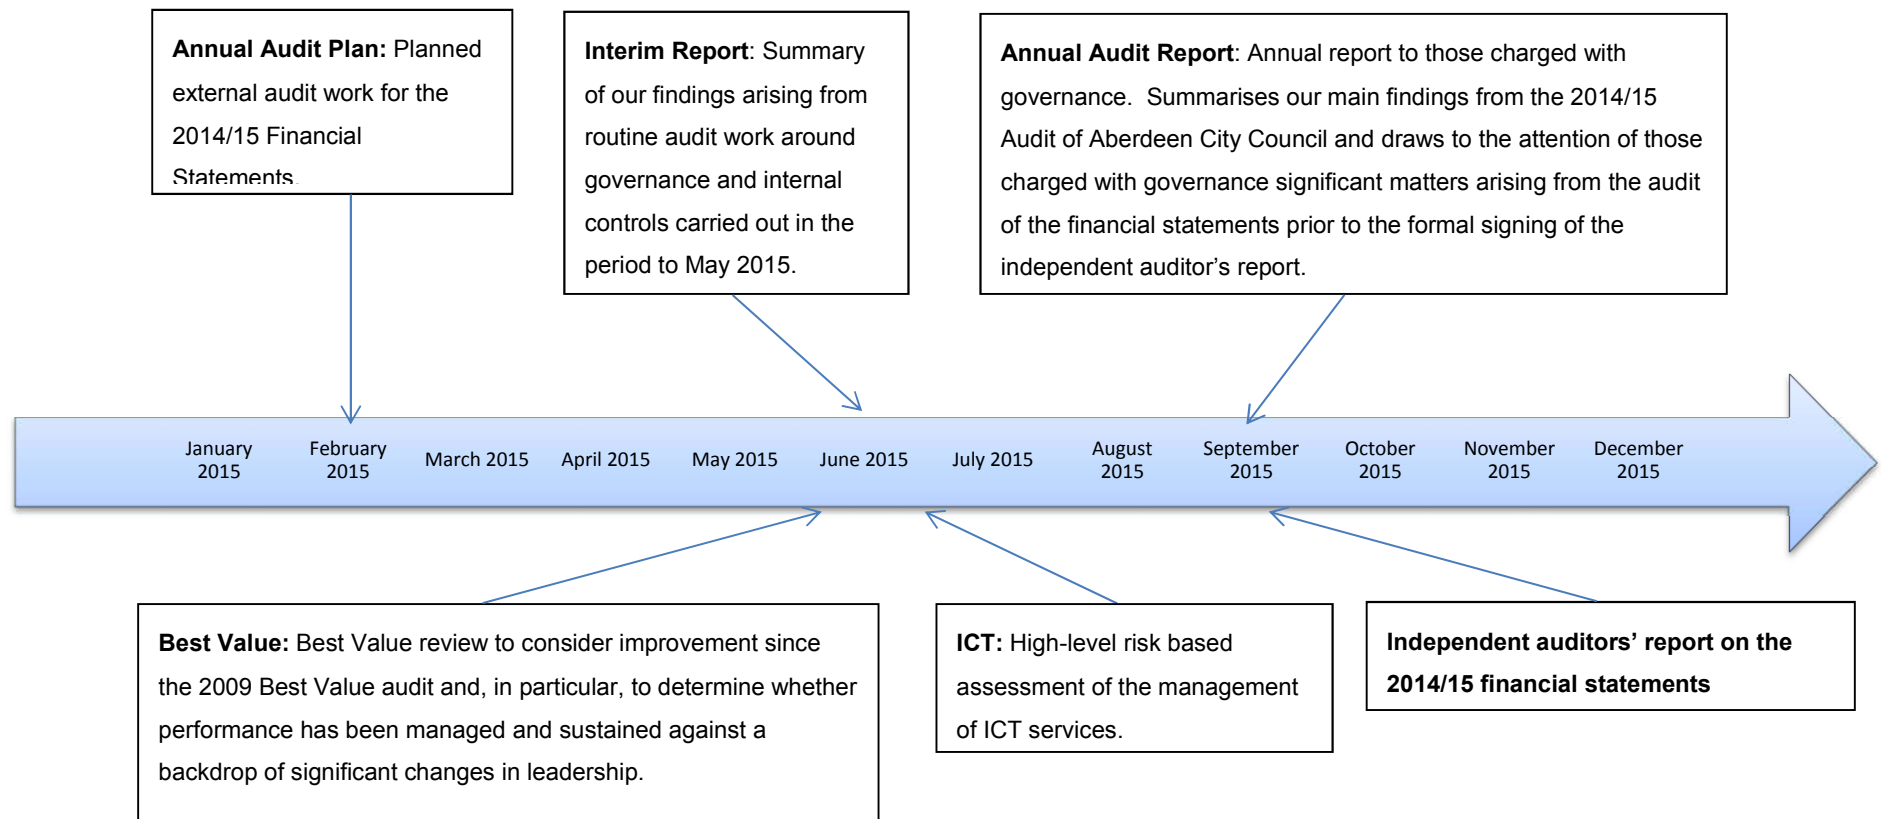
**Annual Audit Plan:** Planned external audit work for the 2014/15 Financial Statements.

**Interim Report**: Summary of our findings arising from routine audit work around governance and internal controls carried out in the period to May 2015.

**Annual Audit Report**: Annual report to those charged with governance. Summarises our main findings from the 2014/15 Audit of Aberdeen City Council and draws to the attention of those charged with governance significant matters arising from the audit of the financial statements prior to the formal signing of the independent auditor's report.

January 2015

February 2015

March 2015

April 2015

May 2015

June 2015

July 2015

August 2015

September 2015

October 2015

November 2015

December 2015

**Best Value:** Best Value review to consider improvement since the 2009 Best Value audit and, in particular, to determine whether performance has been managed and sustained against a backdrop of significant changes in leadership.

**ICT:** High-level risk based assessment of the management of ICT services.

**Independent auditors' report on the 2014/15 financial statements**